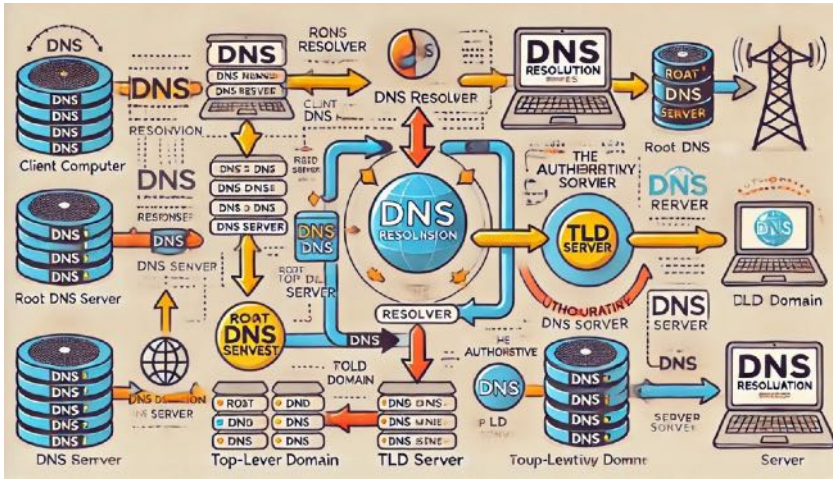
DNS
DNS
DNS
DNS
DNS
Client Computer
DNS
DNS
DNS NSNNS
DNS RESVER
RONS RESOLVER
DNS Resolver
CLIENT DNS
RESONION
DNS RESOLUTION
ROAT DNS SERVER
Root DNS
DNS
RESONSER
DNS
DNS SERVER
Root DNS Server
DNS = DNS
DNS DNSE
DNS = DNS
DNS SERVER
ROAD SERVER
DNS DNS
ROOT TOP DL SERVER
DNS RESOLUSION
THE AUTHERATIVY SORVIER
DNS RERVER
TLD SERVER
DNS
DLD Domain
UTHOURATIVY DNS SORVER
DNS SERVER
ROAT DNS SENVEST
RESOLVER
DNS
TOLD DOMAIN
HE AUTHORSTIVE
DNS
DNS
DNS RESOLUTION
DNS
DNS SERVER
DNS Serrver
ROAT
DND
DNS
DND
DNS
DNS
Top-Lever Domain
DNS DNS
DNS MNIE
DNS BSNE
TLD Server
P LD
SERVER SONVER
Toup-Lewtivy Domne
Server